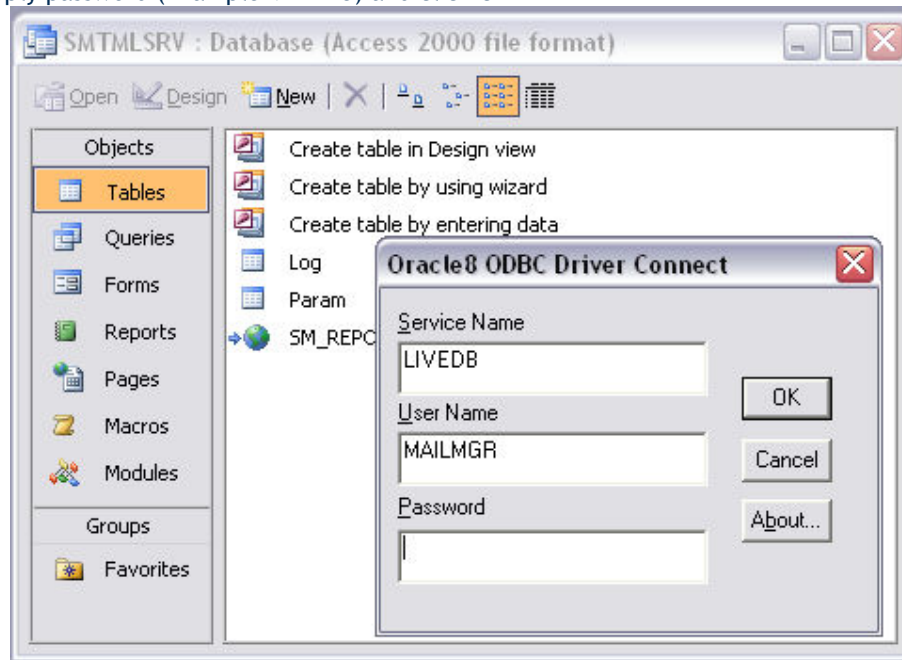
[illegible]

SMTMLSRV : Database (Access 2000 file format)

Open Design New

Objects

Tables

Queries

Forms

Reports

Pages

Macros

Modules

Groups

Favorites

Create table in Design view

Create table by using wizard

Create table by entering data

Log

Param

SM_REPO

Oracle8 ODBC Driver Connect

Service Name

LIVEDB

User Name

MAILMGR

Password

OK

Cancel

About...